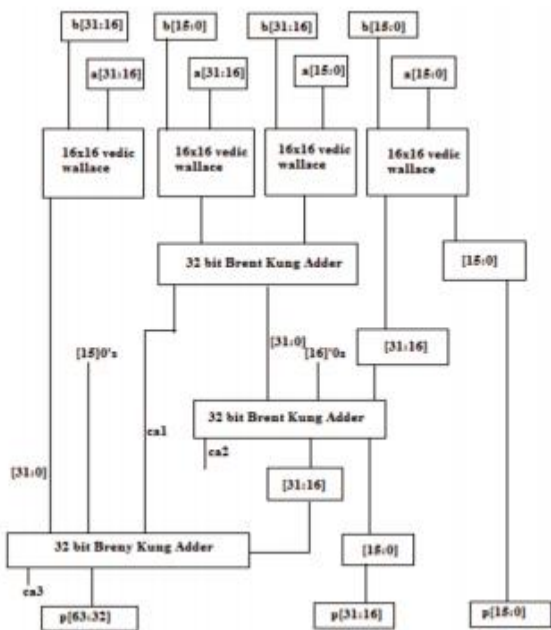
b[31:16]

a[31:16]

b[15:0]

a[31:16]

b[31:16]

a[15:0]

b[15:0]

a[15:0]

16x16 vedic wallace

16x16 vedic wallace

16x16 vedic wallace

16x16 vedic wallace

32 bit Brent Kung Adder

[15:0]

[15]0's

[31:0]

[16]'0s

[31:16]

ca1

32 bit Brent Kung Adder

ca2

[31:0]

[31:16]

32 bit Breny Kung Adder

[15:0]

ca3

p[63:32]

p[31:16]

p[15:0]